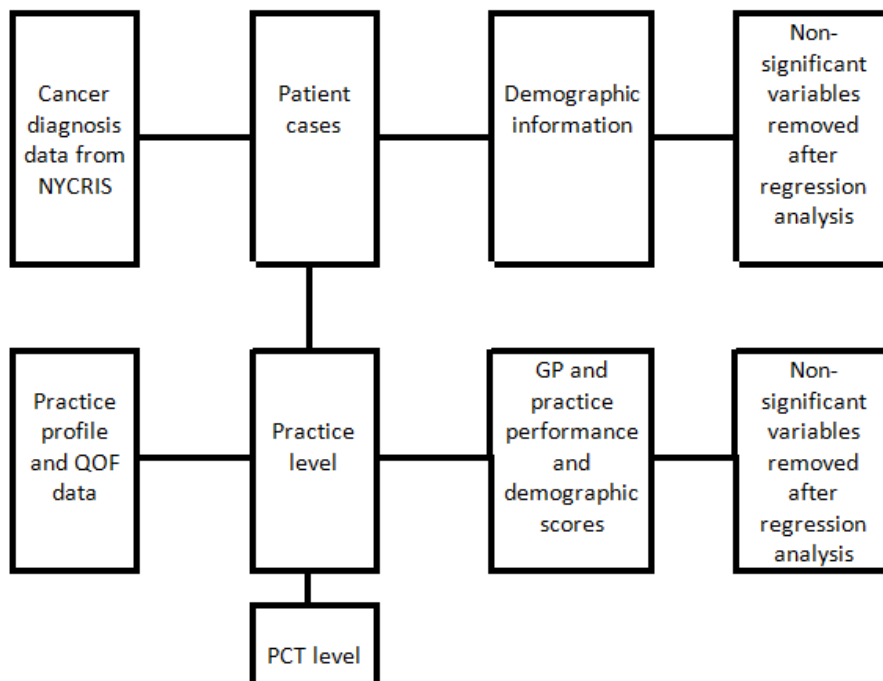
Cancer diagnosis data from NYCRIS

Patient cases

Demographic information

Non-significant variables removed after regression analysis

Practice profile and QOF data

Practice level

GP and practice performance and demographic scores

Non-significant variables removed after regression analysis

PCT level